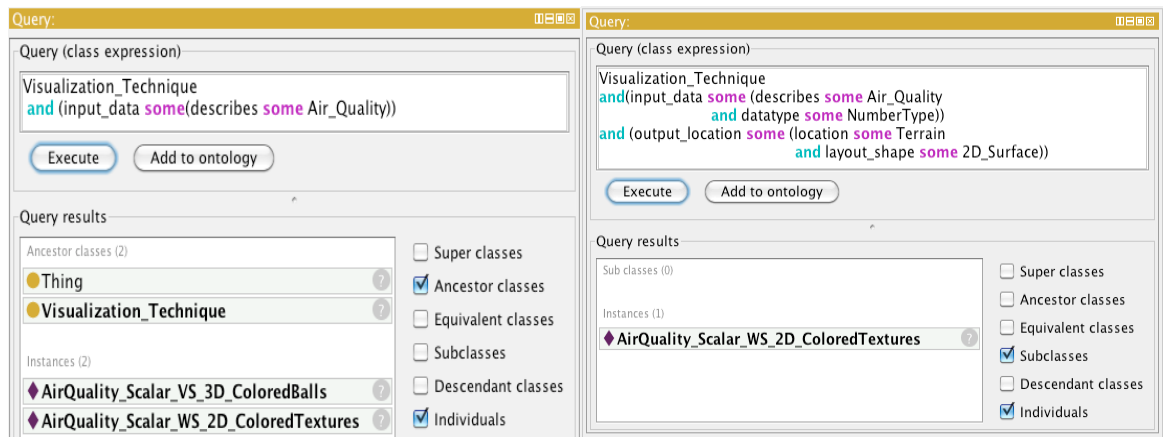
Query:

Query (class expression)

Visualization_Technique
and (input_data some(describes some Air_Quality))

Execute | Add to ontology

Query results

Ancestor classes (2)
Thing
Visualization_Technique

Instances (2)
AirQuality_Scalar_VS_3D_ColoredBalls
AirQuality_Scalar_WS_2D_ColoredTextures

Super classes
Ancestor classes
Equivalent classes
Subclasses
Descendant classes
Individuals

Query:

Query (class expression)

Visualization_Technique
and(input_data some (describes some Air_Quality
and datatype some NumberType))
and (output_location some (location some Terrain
and layout_shape some 2D_Surface))

Execute | Add to ontology

Query results

Sub classes (0)

Instances (1)
AirQuality_Scalar_WS_2D_ColoredTextures

Super classes
Ancestor classes
Equivalent classes
Subclasses
Descendant classes
Individuals